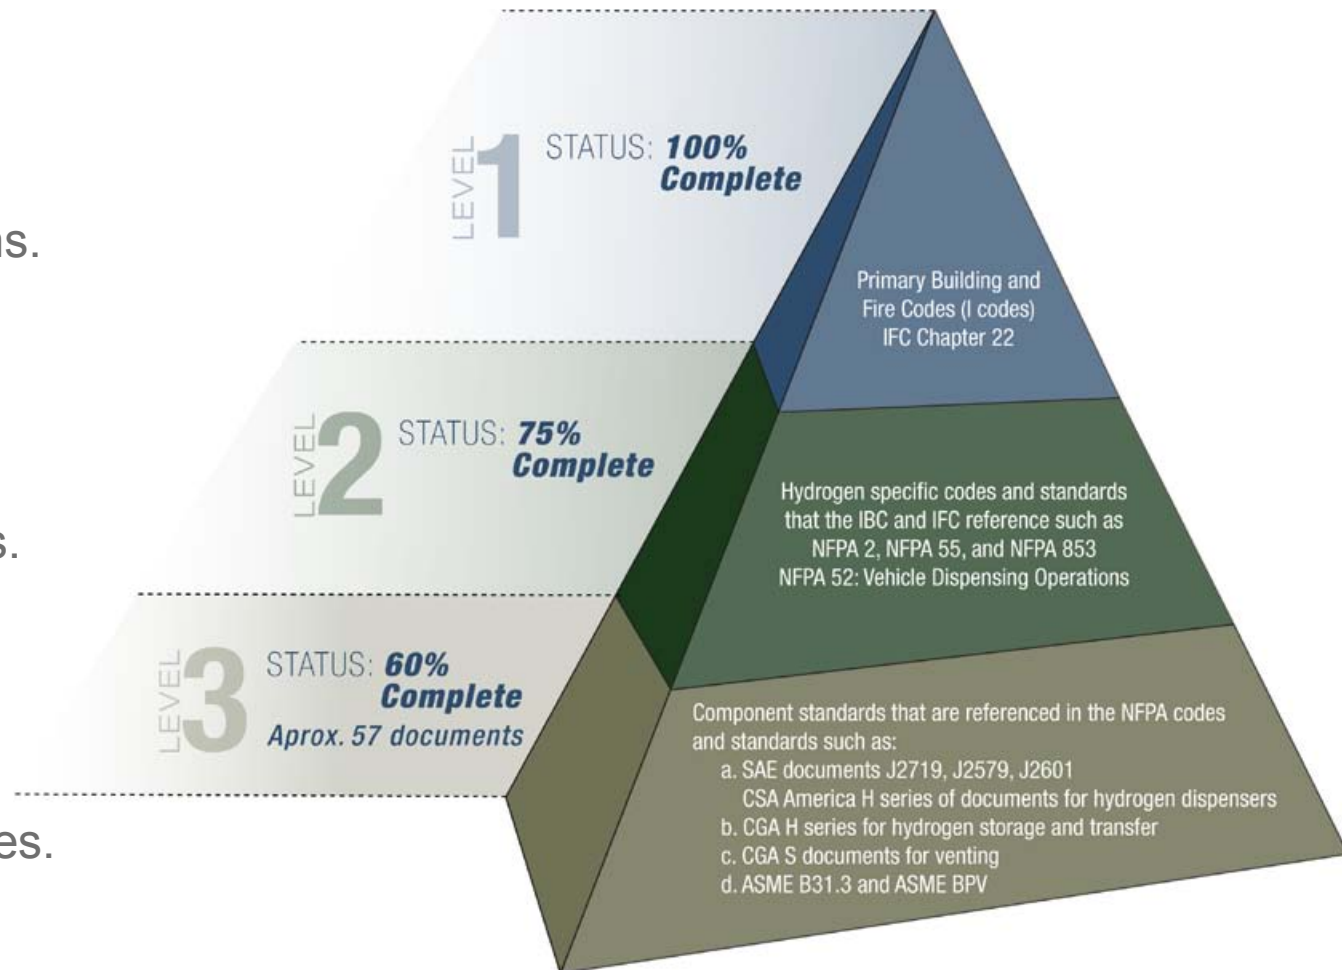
LEVEL 1 STATUS: **100% Complete**

Primary Building and Fire Codes (I codes) IFC Chapter 22

LEVEL 2 STATUS: **75% Complete**

Hydrogen specific codes and standards that the IBC and IFC reference such as NFPA 2, NFPA 55, and NFPA 853 NFPA 52: Vehicle Dispensing Operations

LEVEL 3 STATUS: **60% Complete** Aprox. 57 documents

Component standards that are referenced in the NFPA codes and standards such as:
a. SAE documents J2719, J2579, J2601
CSA America H series of documents for hydrogen dispensers
b. CGA H series for hydrogen storage and transfer
c. CGA S documents for venting
d. ASME B31.3 and ASME BPV

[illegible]s.

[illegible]s.

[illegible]es.